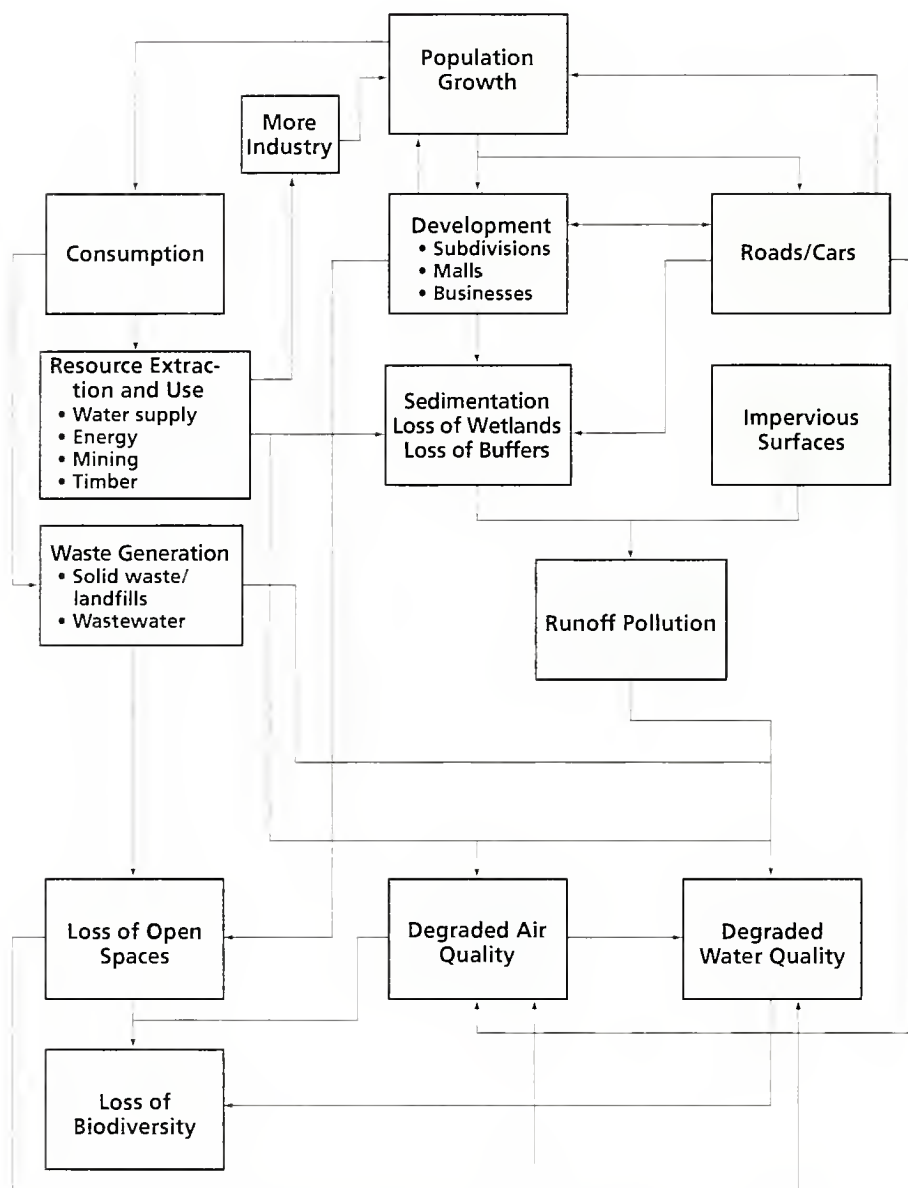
Population Growth

More Industry

Consumption

Development
• Subdivisions
• Malls
• Businesses

Roads/Cars

Resource Extraction and Use
• Water supply
• Energy
• Mining
• Timber

Sedimentation
Loss of Wetlands
Loss of Buffers

Impervious Surfaces

Waste Generation
• Solid waste/ landfills
• Wastewater

Runoff Pollution

Loss of Open Spaces

Degraded Air Quality

Degraded Water Quality

Loss of Biodiversity